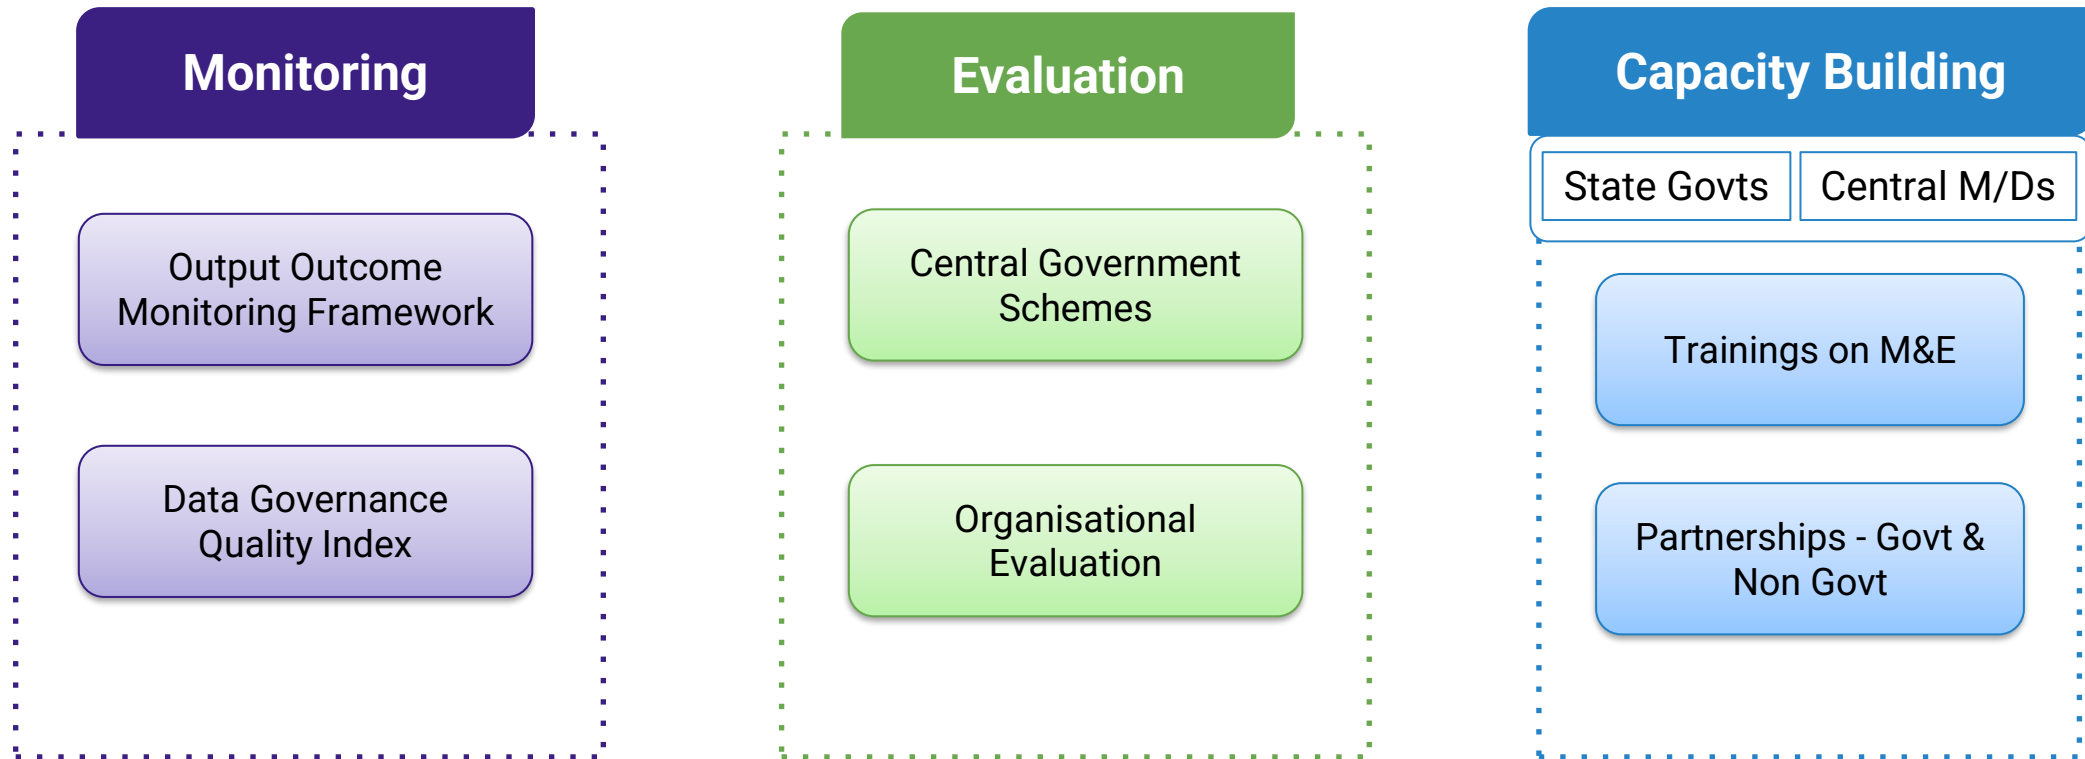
Monitoring

Output Outcome Monitoring Framework

Data Governance Quality Index

Evaluation

Central Government Schemes

Organisational Evaluation

Capacity Building

State Govts

Central M/Ds

Trainings on M&E

Partnerships - Govt & Non Govt